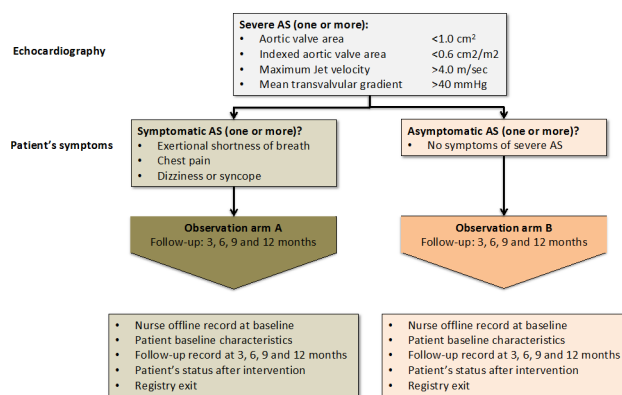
Echocardiography

**Severe AS (one or more):**
- Aortic valve area <1.0 cm²
- Indexed aortic valve area <0.6 cm2/m2
- Maximum Jet velocity >4.0 m/sec
- Mean transvalvular gradient >40 mmHg

Patient's symptoms

**Symptomatic AS (one or more)?**
- Exertional shortness of breath
- Chest pain
- Dizziness or syncope

**Asymptomatic AS (one or more)?**
- No symptoms of severe AS

**Observation arm A**
Follow-up: 3, 6, 9 and 12 months

**Observation arm B**
Follow-up: 3, 6, 9 and 12 months

- Nurse offline record at baseline
- Patient baseline characteristics
- Follow-up record at 3, 6, 9 and 12 months
- Patient's status after intervention
- Registry exit

- Nurse offline record at baseline
- Patient baseline characteristics
- Follow-up record at 3, 6, 9 and 12 months
- Patient's status after intervention
- Registry exit